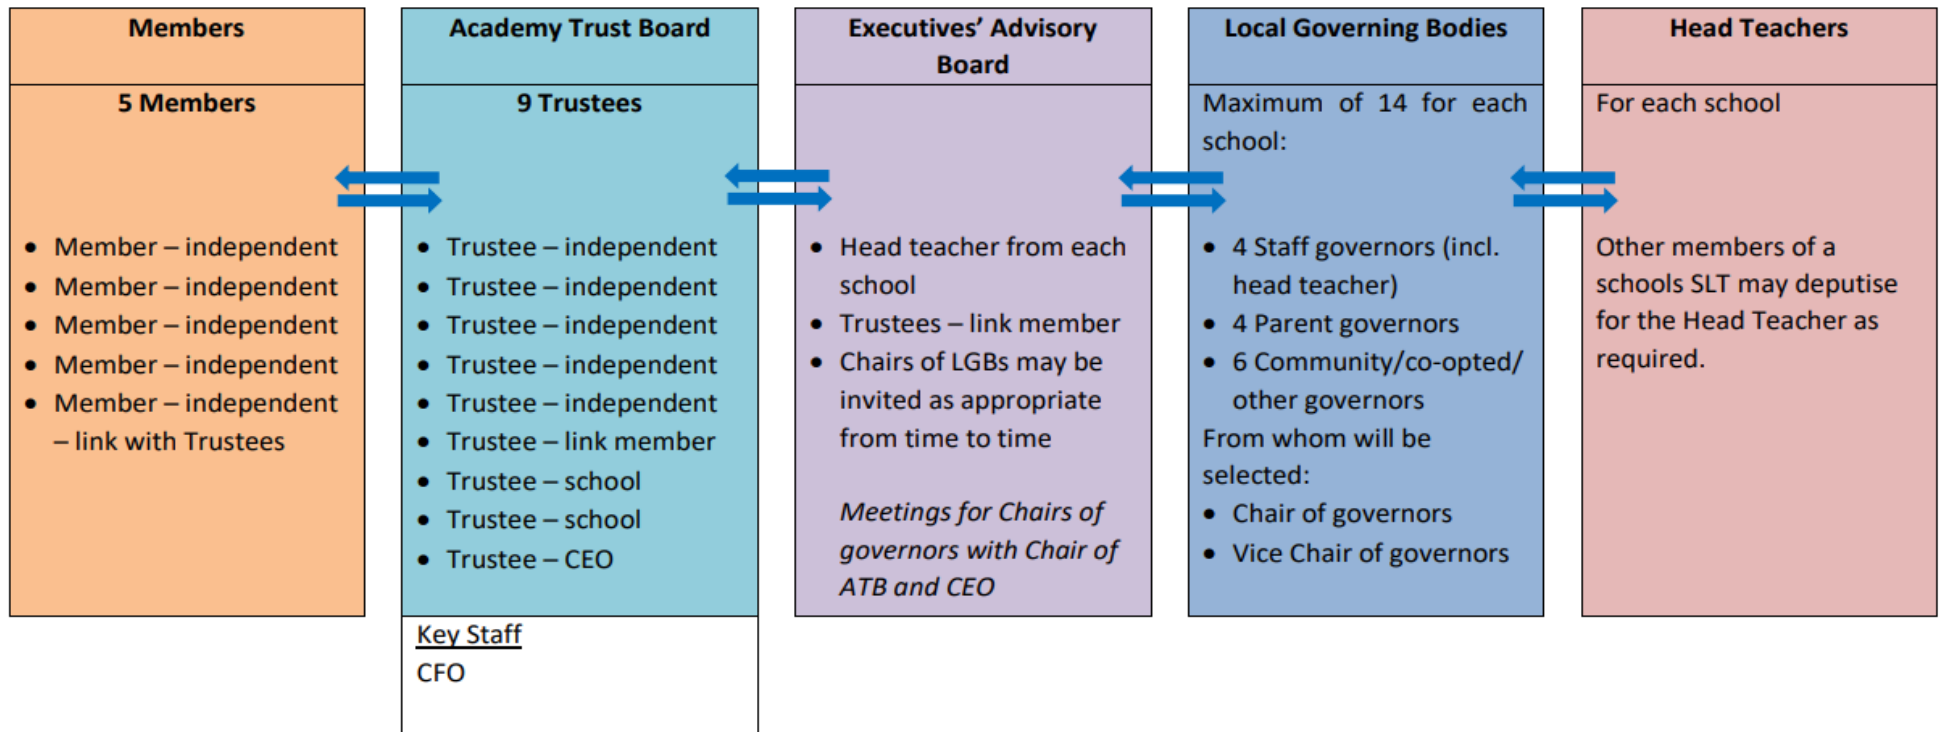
| Members | Academy Trust Board | Executives' Advisory Board | Local Governing Bodies | Head Teachers |
|---|---|---|---|---|
| 5 Members | 9 Trustees | | Maximum of 14 for each school: | For each school |
| • Member – independent<br>• Member – independent<br>• Member – independent<br>• Member – independent<br>• Member – independent – link with Trustees | • Trustee – independent<br>• Trustee – independent<br>• Trustee – independent<br>• Trustee – independent<br>• Trustee – independent<br>• Trustee – link member<br>• Trustee – school<br>• Trustee – school<br>• Trustee – CEO | • Head teacher from each school<br>• Trustees – link member<br>• Chairs of LGBs may be invited as appropriate from time to time<br><br>*Meetings for Chairs of governors with Chair of ATB and CEO* | • 4 Staff governors (incl. head teacher)<br>• 4 Parent governors<br>• 6 Community/co-opted/ other governors<br>From whom will be selected:<br>• Chair of governors<br>• Vice Chair of governors | Other members of a schools SLT may deputise for the Head Teacher as required. |

Key Staff
CFO